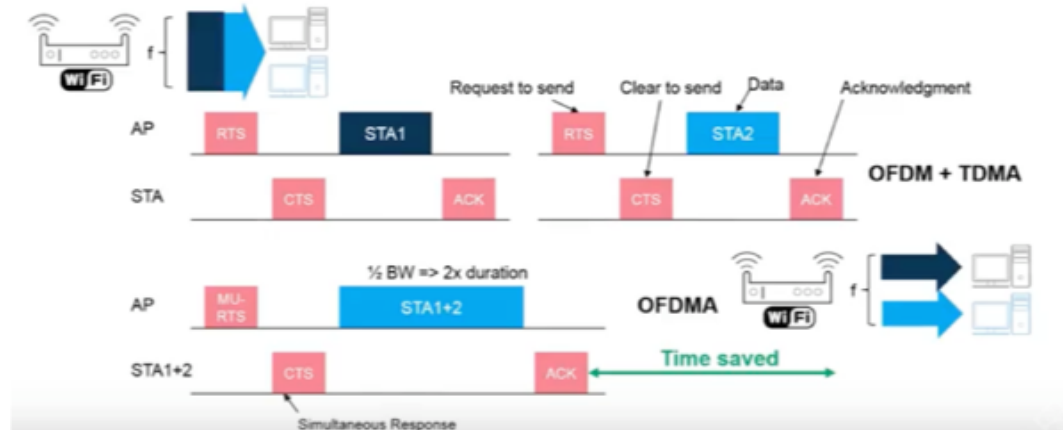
Wi Fi

f

Request to send

Clear to send

Data

Acknowledgment

AP

RTS

STA1

RTS

STA2

STA

CTS

ACK

CTS

ACK

OFDM + TDMA

½ BW => 2x duration

Wi Fi

f

AP

MU-RTS

STA1+2

OFDMA

STA1+2

CTS

ACK

Time saved

Simultaneous Response